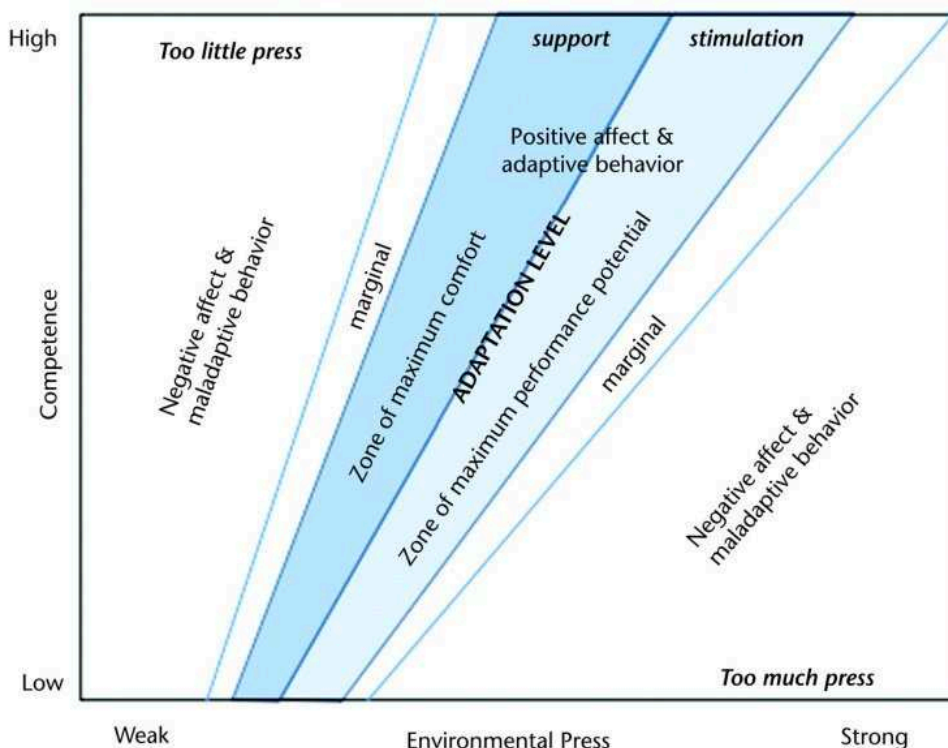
High

Too little press

support

stimulation

Positive affect & adaptive behavior

Negative affect & maladaptive behavior

marginal

Zone of maximum comfort

ADAPTATION LEVEL

Zone of maximum performance potential

marginal

Competence

Negative affect & maladaptive behavior

Low

Too much press

Weak

Environmental Press

Strong